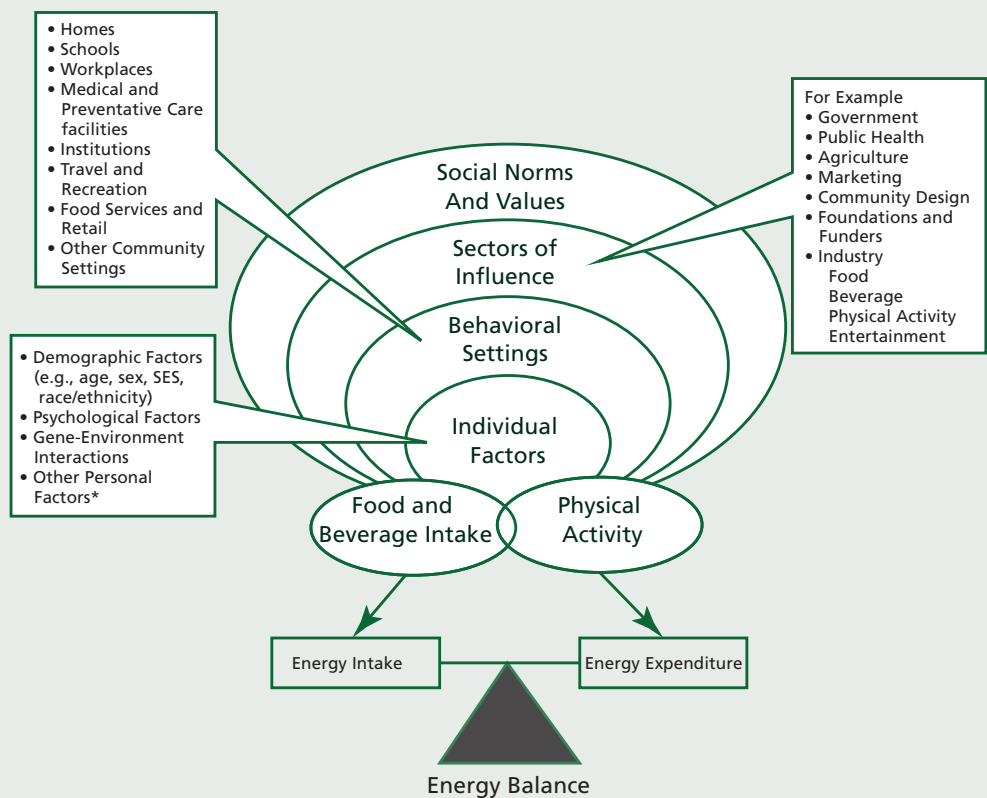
• Homes
• Schools
• Workplaces
• Medical and Preventative Care facilities
• Institutions
• Travel and Recreation
• Food Services and Retail
• Other Community Settings

For Example
• Government
• Public Health
• Agriculture
• Marketing
• Community Design
• Foundations and Funders
• Industry
Food
Beverage
Physical Activity
Entertainment

Social Norms And Values

Sectors of Influence

Behavioral Settings

Individual Factors

• Demographic Factors (e.g., age, sex, SES, race/ethnicity)
• Psychological Factors
• Gene-Environment Interactions
• Other Personal Factors*

Food and Beverage Intake

Physical Activity

Energy Intake

Energy Expenditure

Energy Balance